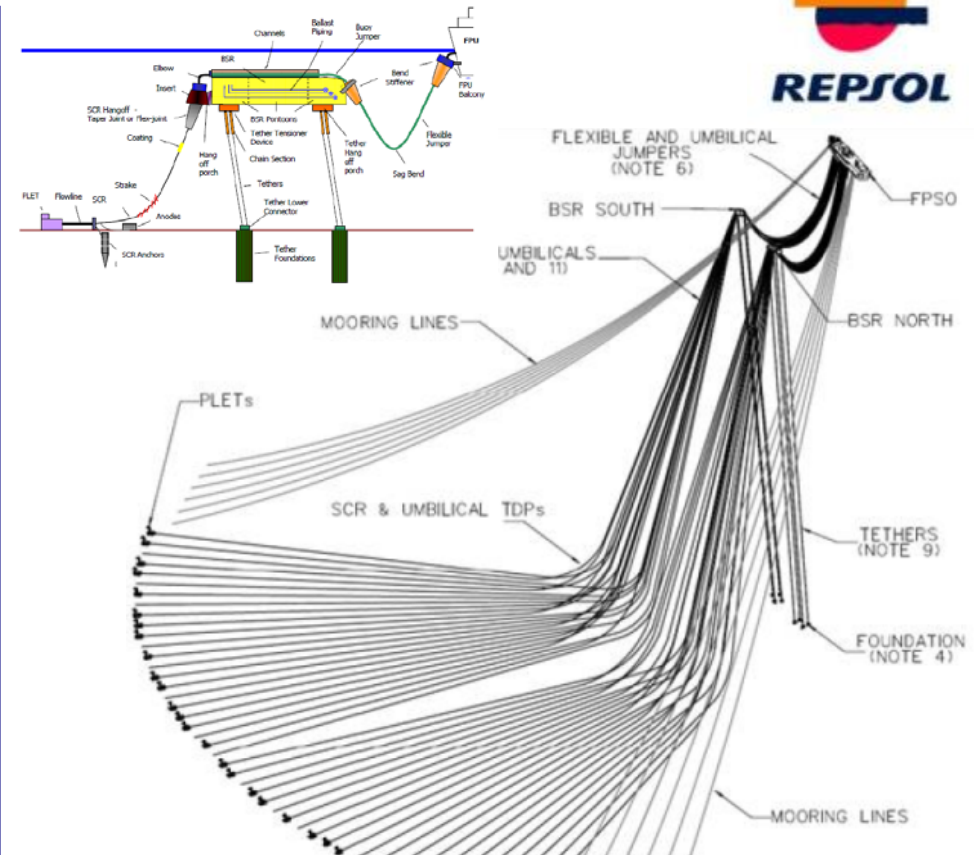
REPSOL

Channels
Ballast Piping
Buoy Jumper
FPU
FPU Balcony
BSR
Elbow
Insert
SCR Hangoff Taper Joint or Flex-joint
Coating
Hang off porch
BSR Pontoons
Tether Tensioner Device
Chain Section
Tether Hang off porch
Bend Stiffener
Flexible Jumper
Sag Bend
Tethers
Strake
PLET
Flowline
SCR
Anodes
Tether Lower Connector
SCR Anchors
Tether Foundations

FLEXIBLE AND UMBILICAL JUMPERS (NOTE 6)
FPSO
BSR SOUTH
UMBILICALS AND 11)
BSR NORTH
MOORING LINES
PLETs
SCR & UMBILICAL TDPs
TETHERS (NOTE 9)
FOUNDATION (NOTE 4)
MOORING LINES